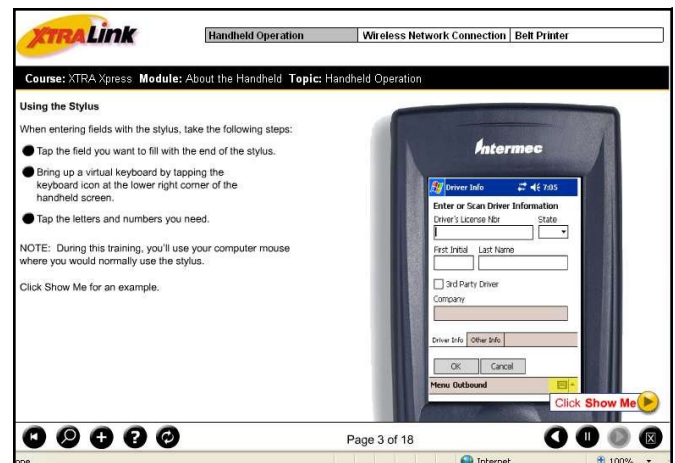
XTRALink

Handheld Operation | Wireless Network Connection | Belt Printer

Course: XTRA Xpress Module: About the Handheld Topic: Handheld Operation

Using the Stylus

When entering fields with the stylus, take the following steps:

Tap the field you want to fill with the end of the stylus.

Bring up a virtual keyboard by tapping the keyboard icon at the lower right corner of the handheld screen.

Tap the letters and numbers you need.

NOTE: During this training, you'll use your computer mouse where you would normally use the stylus.

Click Show Me for an example.

Intermec

Driver Info 7:05

Enter or Scan Driver Information

Driver's License Nbr

State

First Initial

Last Name

3rd Party Driver

Company

Driver Info

Other Info

OK

Cancel

Menu Outbound

Click Show Me

Page 3 of 18

one

Internet

100%